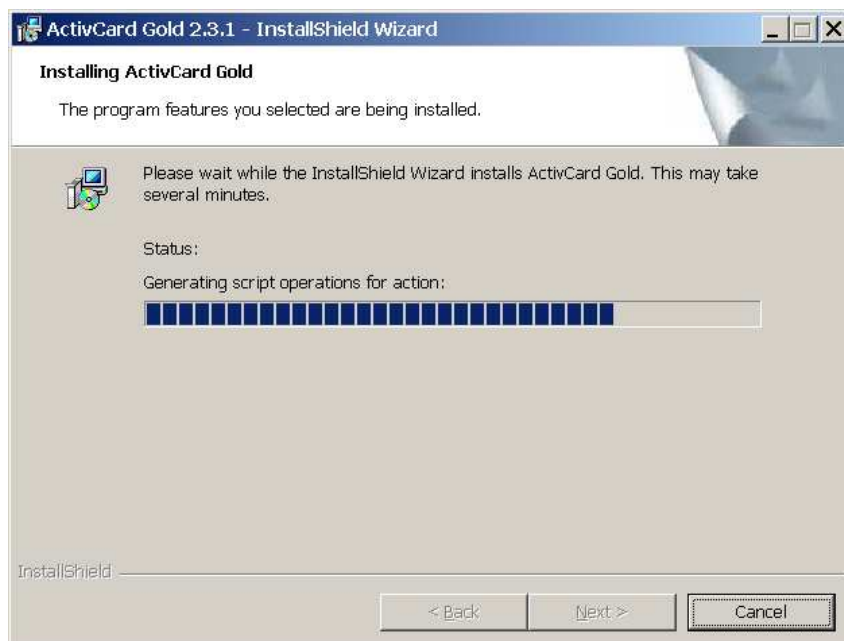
ActivCard Gold 2.3.1 - InstallShield Wizard

Installing ActivCard Gold

The program features you selected are being installed.

Please wait while the InstallShield Wizard installs ActivCard Gold. This may take several minutes.

Status:

Generating script operations for action:

InstallShield

< Back

Next >

Cancel